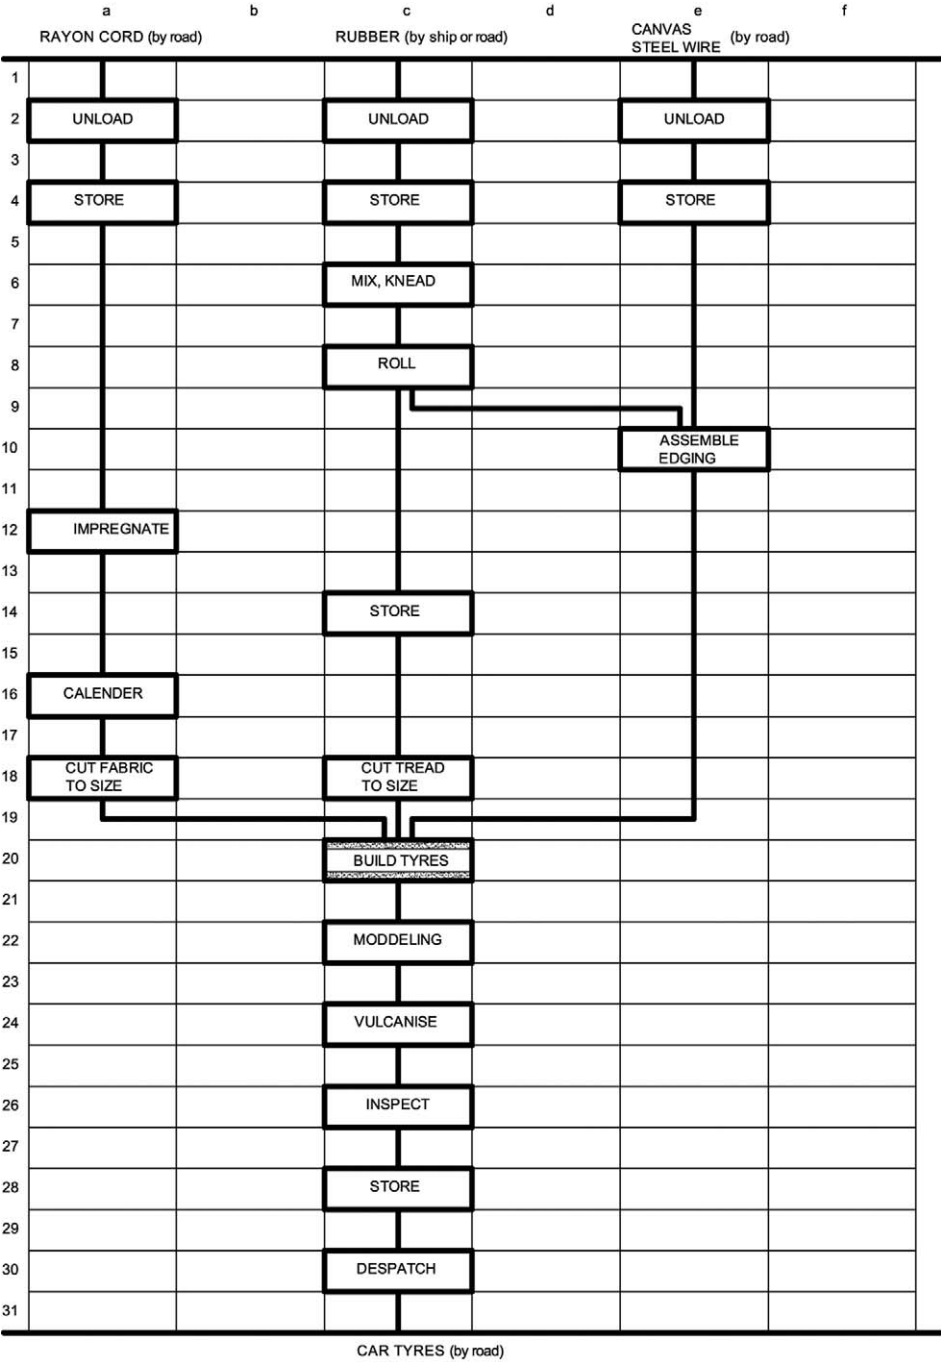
a b c d e f

RAYON CORD (by road)

RUBBER (by ship or road)

CANVAS
STEEL WIRE (by road)

1
2 UNLOAD UNLOAD UNLOAD
3
4 STORE STORE STORE
5
6 MIX, KNEAD
7
8 ROLL
9
10 ASSEMBLE EDGING
11
12 IMPREGNATE
13
14 STORE
15
16 CALENDER
17
18 CUT FABRIC TO SIZE CUT TREAD TO SIZE
19
20 BUILD TYRES
21
22 MODDELING
23
24 VULCANISE
25
26 INSPECT
27
28 STORE
29
30 DESPATCH
31

CAR TYRES (by road)